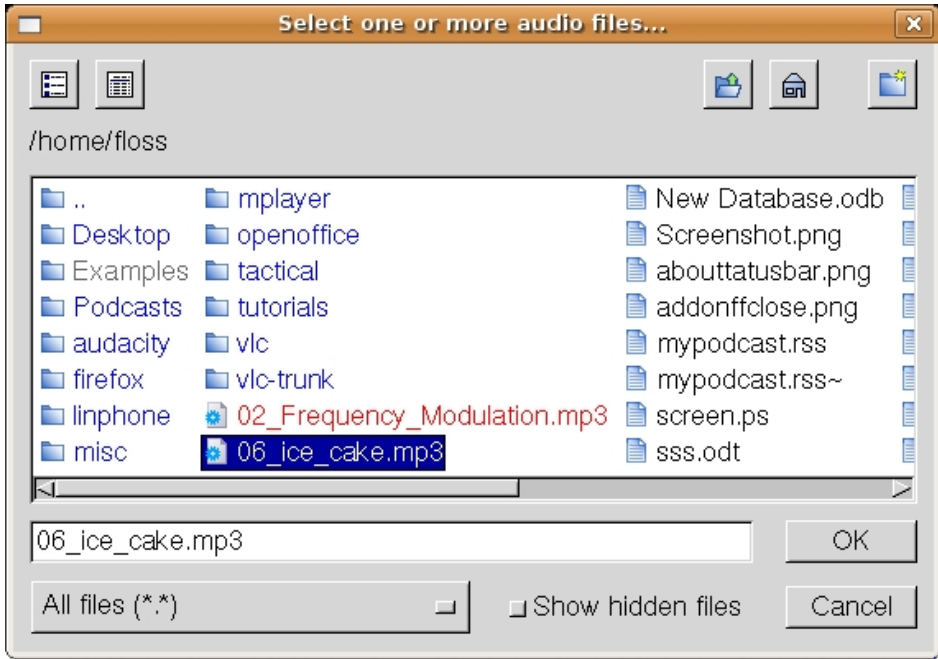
Select one or more audio files...

/home/floss

..
Desktop
Examples
Podcasts
audacity
firefox
linphone
misc

mplayer
openoffice
tactical
tutorials
vlc
vlc-trunk
02_Frequency_Modulation.mp3
06_ice_cake.mp3

New Database.odb
Screenshot.png
abouttatusbar.png
addonffclose.png
mypodcast.rss
mypodcast.rss~
screen.ps
sss.odt

06_ice_cake.mp3
OK
All files (*.*)
Show hidden files
Cancel